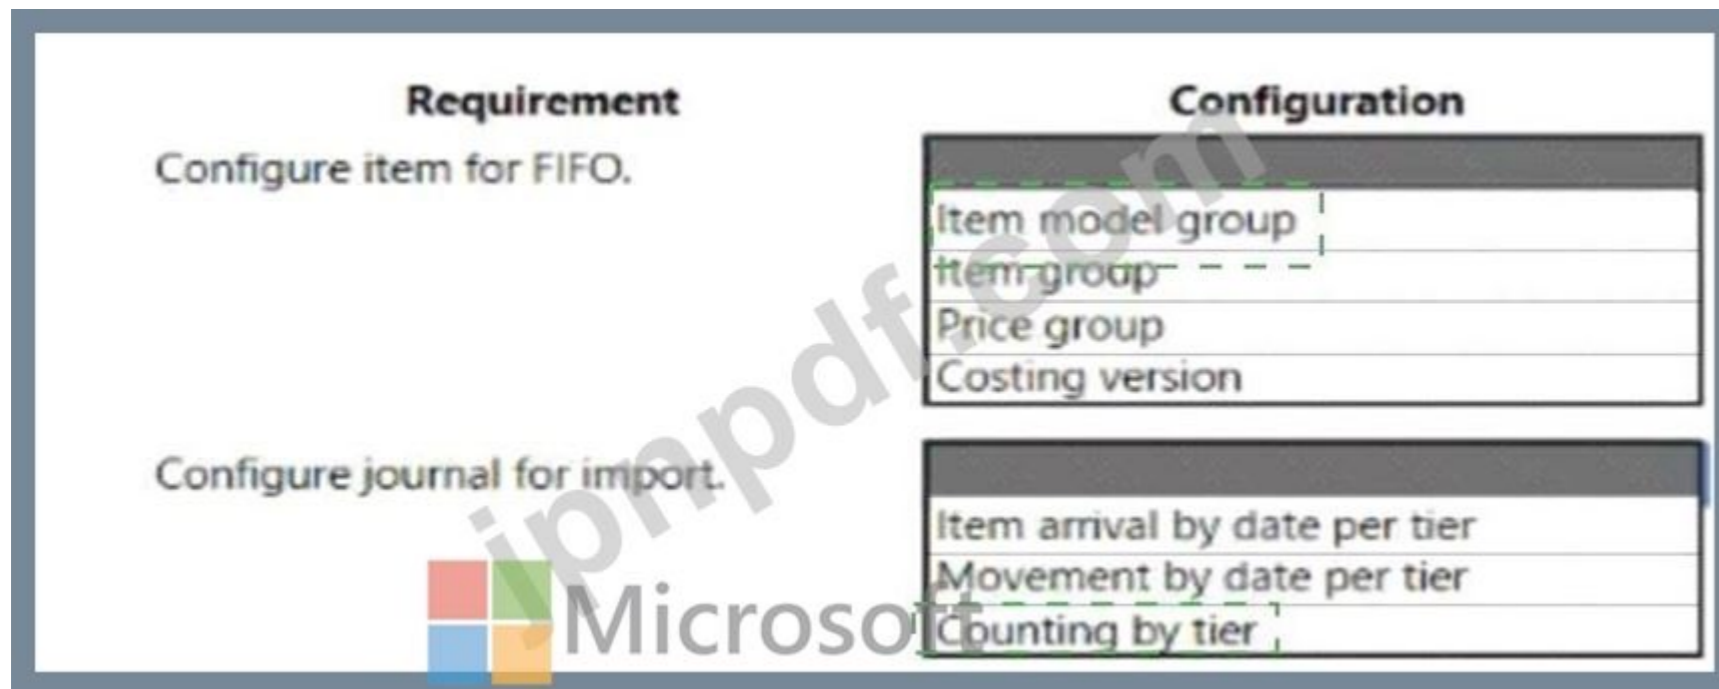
Requirement

Configuration

Configure item for FIFO.

| |
|---|
| Item model group |
| Item group |
| Price group |
| Costing version |

Configure journal for import.

| |
|---|
| Item arrival by date per tier |
| Movement by date per tier |
| Counting by tier |

ipnpdf.com

Microsoft